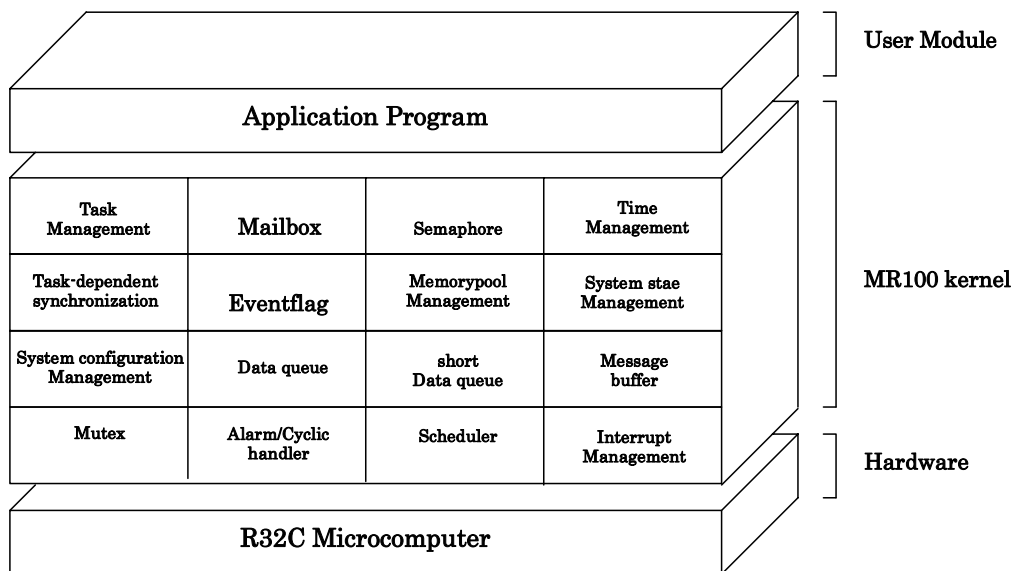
User Module

Application Program

| Task Management | Mailbox | Semaphore | Time Management |
|---|---|---|---|
| Task-dependent synchronization | Eventflag | Memorypool Management | System stae Management |
| System configuration Management | Data queue | short Data queue | Message buffer |
| Mutex | Alarm/Cyclic handler | Scheduler | Interrupt Management |

MR100 kernel

Hardware

R32C Microcomputer